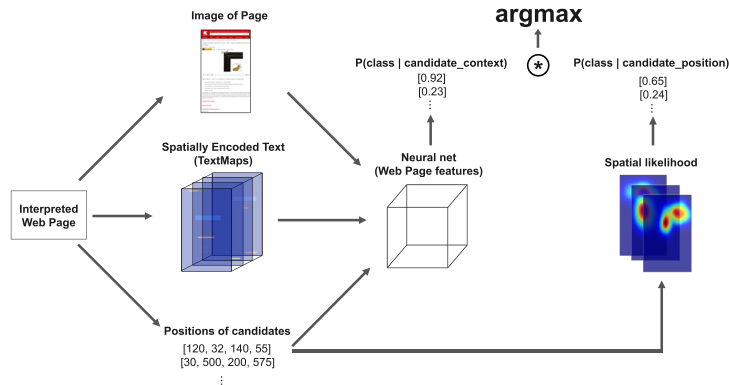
Image of Page

argmax

P(class | candidate_context)
[0.92]
[0.23]
⋮

*

P(class | candidate_position)
[0.65]
[0.24]
⋮

Spatially Encoded Text
(TextMaps)

Neural net
(Web Page features)

Spatial likelihood

Interpreted
Web Page

Positions of candidates
[120, 32, 140, 55]
[30, 500, 200, 575]
⋮